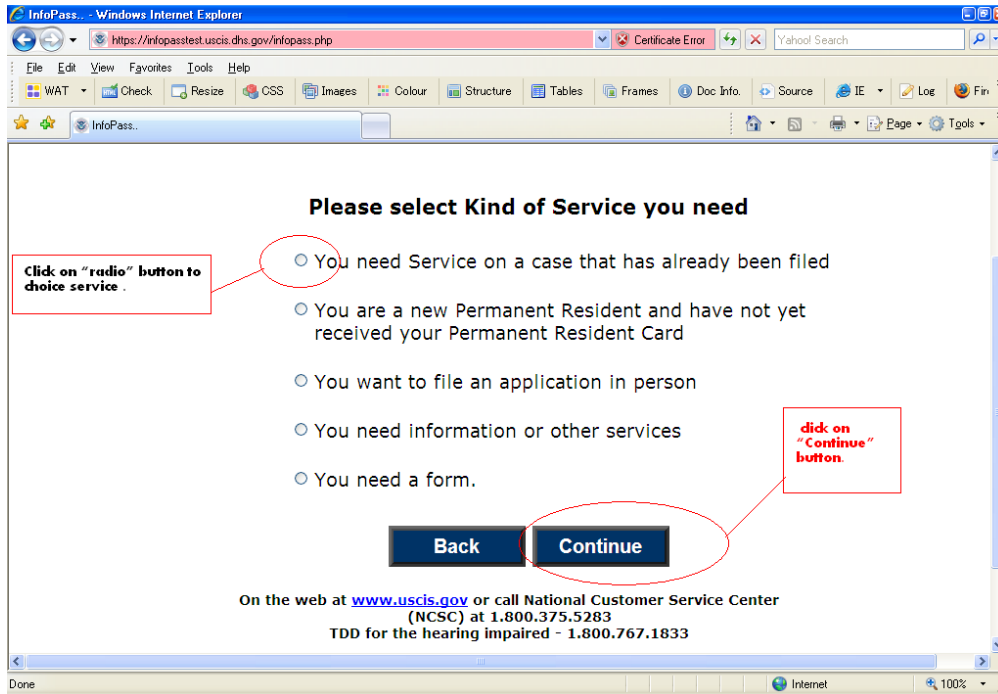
InfoPass.. - Windows Internet Explorer

https://infopasstest.uscis.dhs.gov/infopass.php Certificate Error Yahoo! Search

File Edit View Favorites Tools Help

WAT Check Resize CSS Images Colour Structure Tables Frames Doc Info. Source IE Log Fir

InfoPass.. Page Tools

Please select Kind of Service you need

Click on "radio" button to choice service .

You need Service on a case that has already been filed

You are a new Permanent Resident and have not yet received your Permanent Resident Card

You want to file an application in person

You need information or other services

You need a form.

click on "Continue" button.

Back Continue

On the web at www.uscis.gov or call National Customer Service Center (NCSC) at 1.800.375.5283
TDD for the hearing impaired - 1.800.767.1833

Done Internet 100%